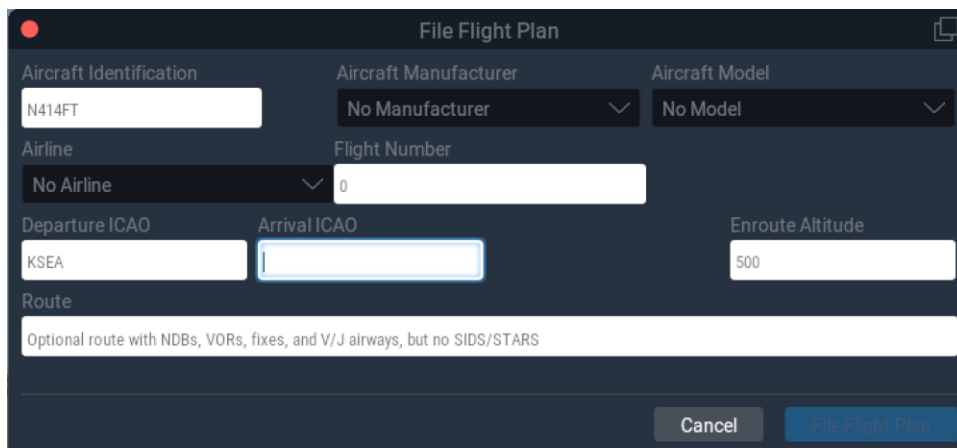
File Flight Plan

Aircraft Identification
N414FT

Aircraft Manufacturer
No Manufacturer

Aircraft Model
No Model

Airline
No Airline

Flight Number
0

Departure ICAO
KSEA

Arrival ICAO

Enroute Altitude
500

Route
Optional route with NDBs, VORs, fixes, and V/J airways, but no SIDS/STARS

Cancel
File Flight Plan